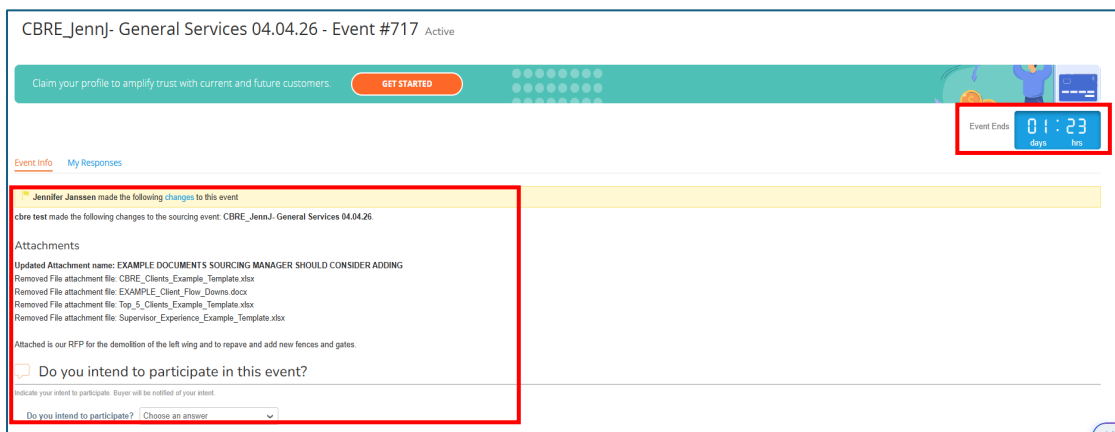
CBRE_JennJ- General Services 04.04.26 - Event #717 Active

Claim your profile to amplify trust with current and future customers.

GET STARTED

Event Ends 01 : 23 days hrs

Event Info My Responses

Jennifer Janssen made the following changes to this event

cbre test made the following changes to the sourcing event: CBRE_JennJ- General Services 04.04.26.

Attachments

Updated Attachment name: EXAMPLE DOCUMENTS SOURCING MANAGER SHOULD CONSIDER ADDING
Removed File attachment file: CBRE_Clients_Example_Template.xlsx
Removed File attachment file: EXAMPLE_Client_Flow_Downs.docx
Removed File attachment file: Top_5_Clients_Example_Template.xlsx
Removed File attachment file: Supervisor_Experience_Example_Template.xlsx

Attached is our RFP for the demolition of the left wing and to repave and add new fences and gates.

Do you intend to participate in this event?

Indicate your intent to participate. Buyer will be notified of your intent.

Do you intend to participate? Choose an answer